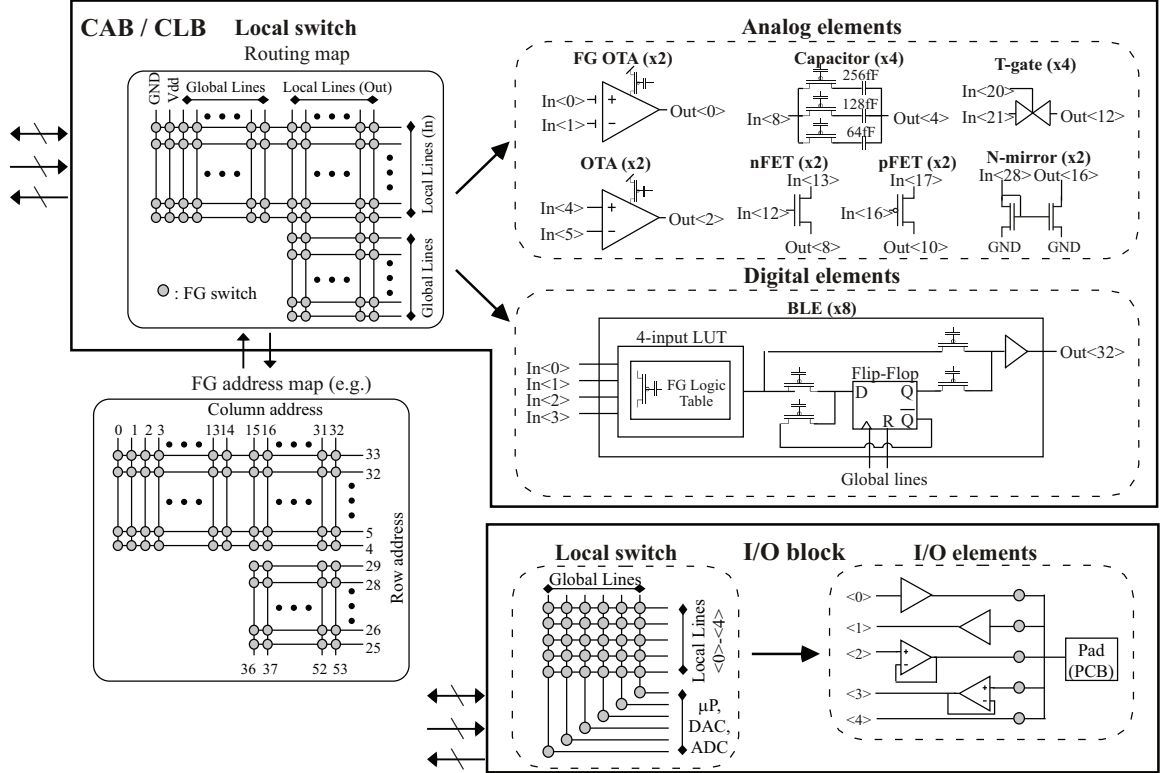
CAB / CLB Local switch
Routing map
GND
Vdd
Global Lines
Local Lines (Out)
Local Lines (In)
Global Lines
: FG switch

Analog elements
FG OTA (x2)
In<0>
In<1>
+
−
Out<0>
Capacitor (x4)
256fF
128fF
64fF
In<8>
Out<4>
T-gate (x4)
In<20>
In<21>
Out<12>
OTA (x2)
In<4>
In<5>
+
−
Out<2>
nFET (x2)
In<13>
In<12>
Out<8>
pFET (x2)
In<17>
In<16>
Out<10>
N-mirror (x2)
In<28>
Out<16>
GND
GND

Digital elements
BLE (x8)
4-input LUT
In<0>
In<1>
In<2>
In<3>
FG Logic Table
Flip-Flop
D
Q
R
$\overline{Q}$
Out<32>
Global lines

FG address map (e.g.)
Column address
0 1 2 3 13 14 15 16 31 32
33
32
5
4
29
28
26
25
Row address
36 37 52 53

Local switch
I/O block
I/O elements
Global Lines
Local Lines <0>-<4>
µP, DAC, ADC
<0>
<1>
<2>
<3>
<4>
Pad (PCB)